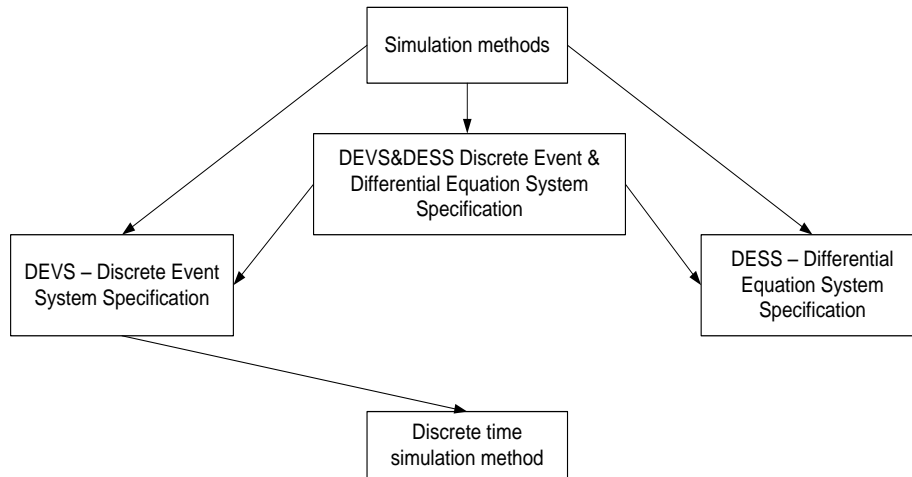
Simulation methods

DEVS&DESS Discrete Event & Differential Equation System Specification

DEVS – Discrete Event System Specification

DESS – Differential Equation System Specification

Discrete time simulation method